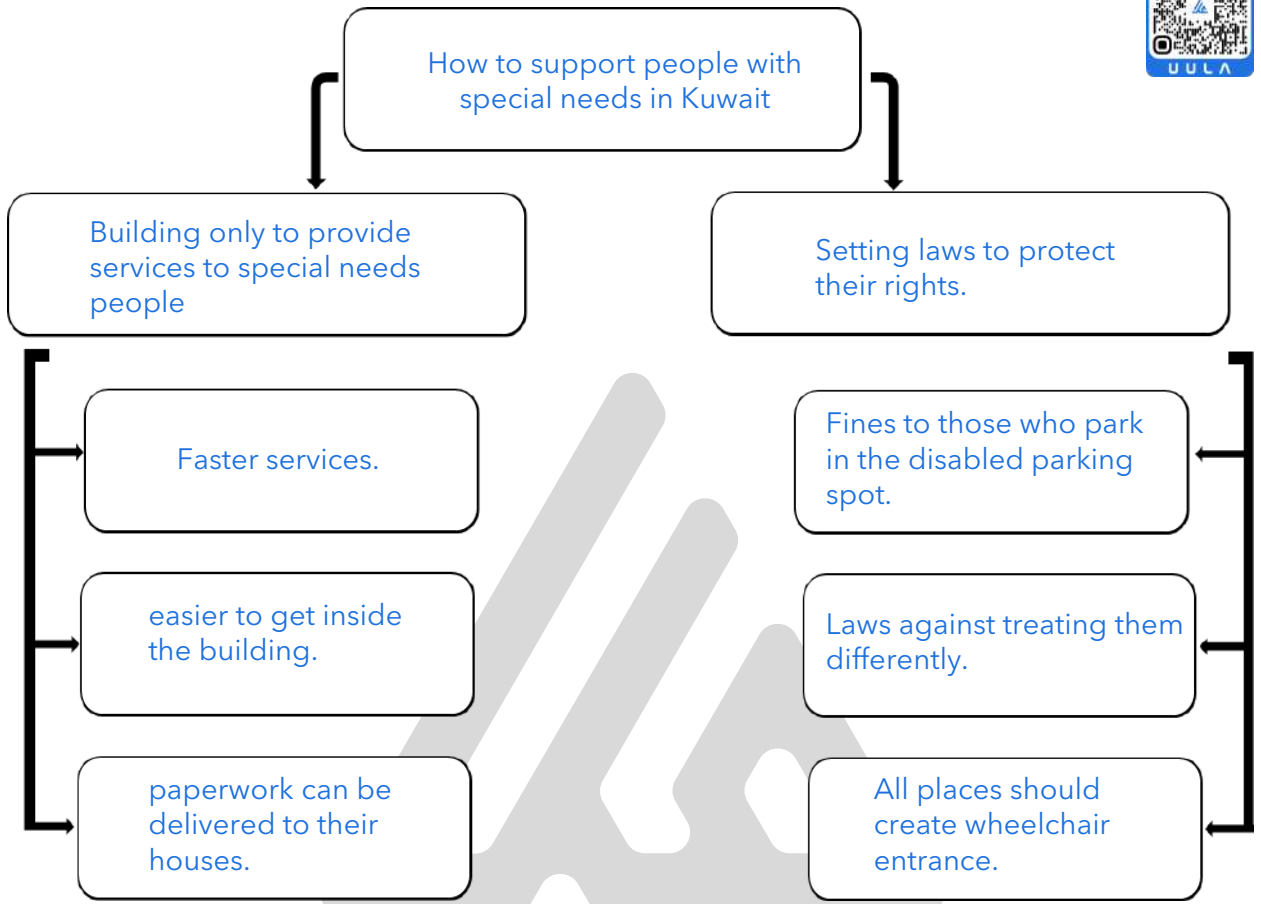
UULA

How to support people with special needs in Kuwait

Building only to provide services to special needs people

Setting laws to protect their rights.

Faster services.

easier to get inside the building.

paperwork can be delivered to their houses.

Fines to those who park in the disabled parking spot.

Laws against treating them differently.

All places should create wheelchair entrance.